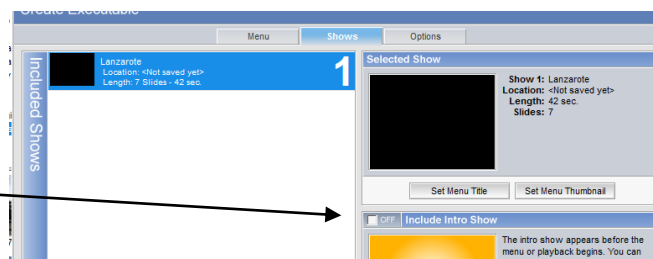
Create Executable

Menu
Shows
Options

Included Shows

Lanzarote
Location: <Not saved yet>
Length: 7 Slides - 42 sec.
1

Selected Show

Show 1: Lanzarote
Location: <Not saved yet>
Length: 42 sec.
Slides: 7

Set Menu Title
Set Menu Thumbnail

OFF
Include Intro Show

The intro show appears before the menu or playback begins. You can